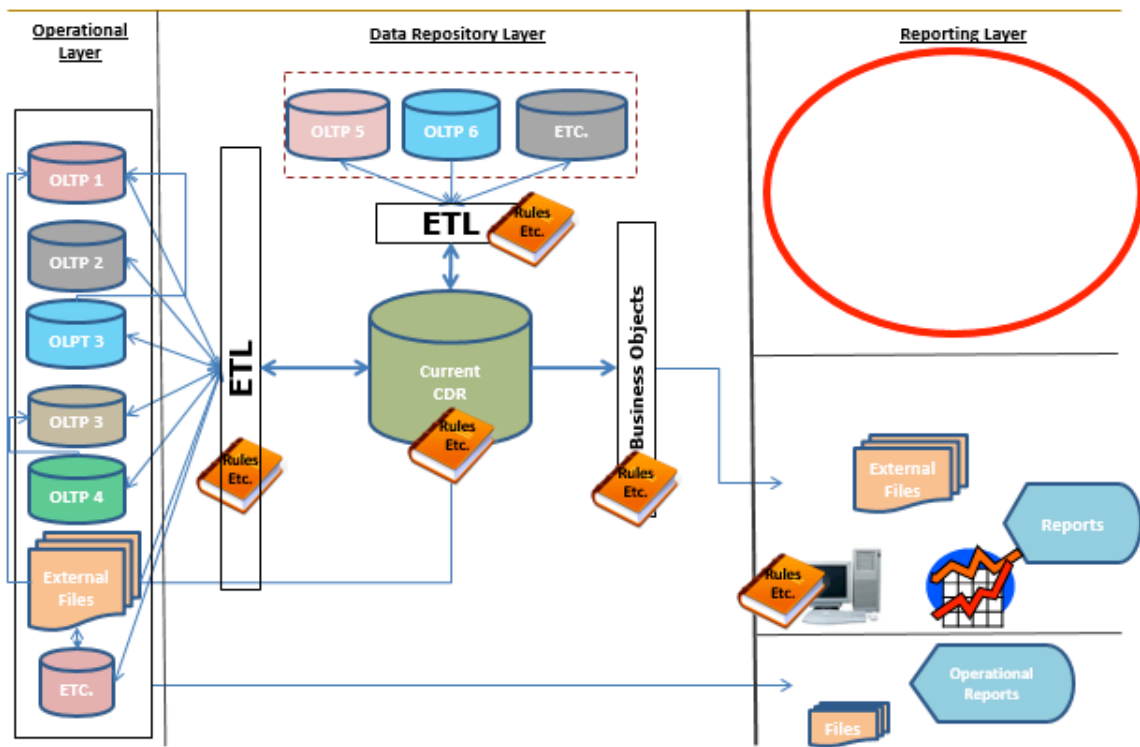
Operational Layer

Data Repository Layer

Reporting Layer

OLTP 1

OLTP 2

OLPT 3

OLTP 3

OLTP 4

External Files

ETC.

ETL

Rules Etc.

OLTP 5

OLTP 6

ETC.

ETL

Rules Etc.

Current CDR

Rules Etc.

Business Objects

Rules Etc.

External Files

Reports

Rules Etc.

Operational Reports

Files